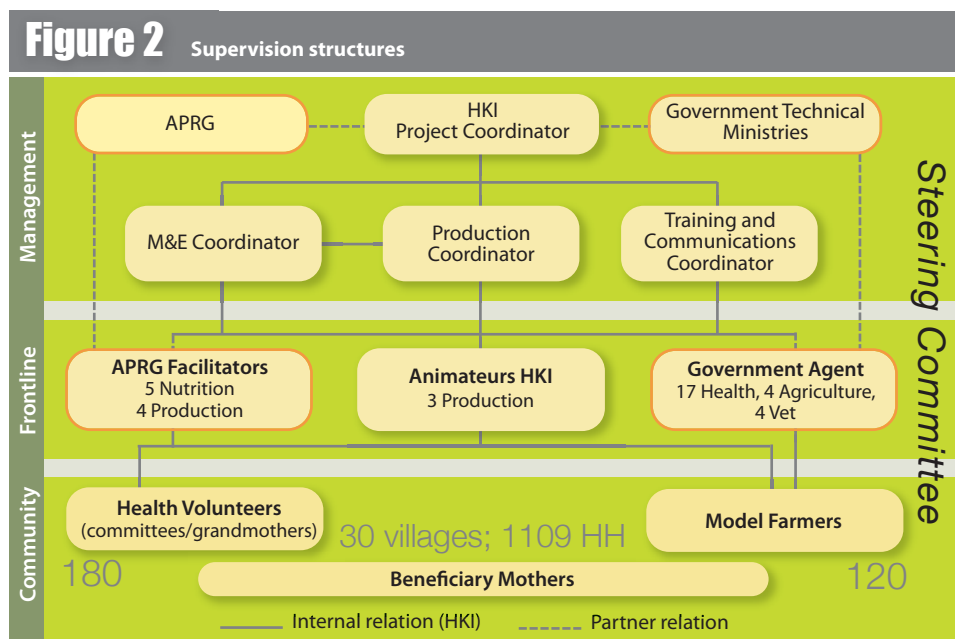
Figure 2 Supervision structures

Management

APRG

HKI Project Coordinator

Government Technical Ministries

M&E Coordinator

Production Coordinator

Training and Communications Coordinator

Frontline

APRG Facilitators
5 Nutrition
4 Production

Animateurs HKI
3 Production

Government Agent
17 Health, 4 Agriculture, 4 Vet

Community

Health Volunteers
(committees/grandmothers)

30 villages; 1109 HH

Model Farmers

180

Beneficiary Mothers

120

Steering Committee

Internal relation (HKI) Partner relation